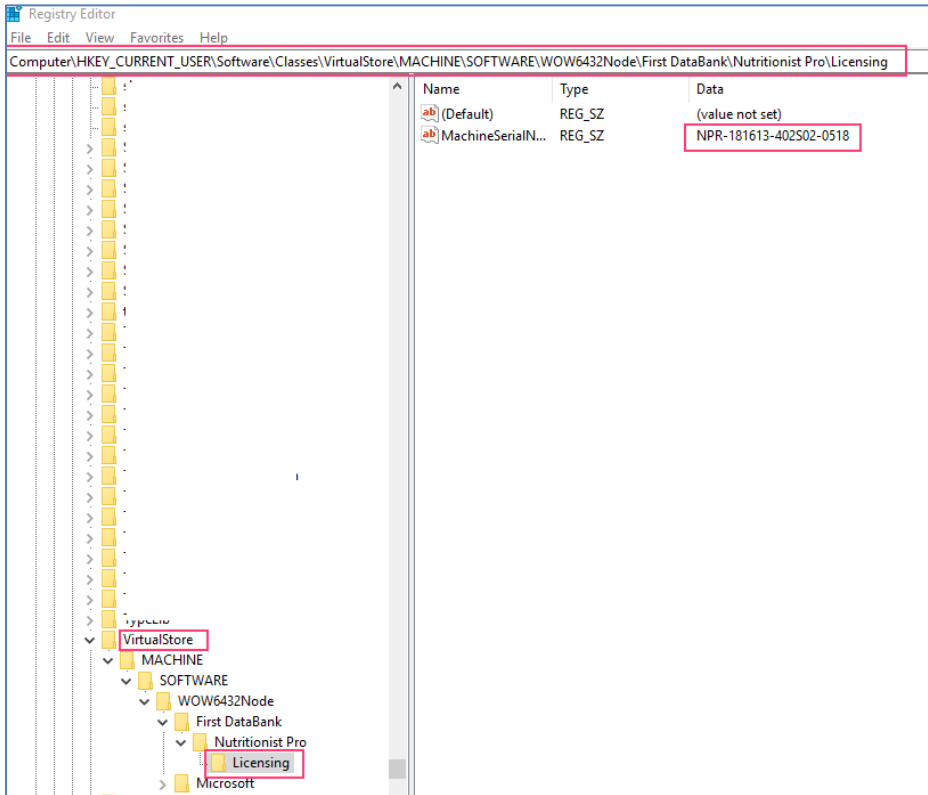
Registry Editor
File Edit View Favorites Help
Computer\HKEY_CURRENT_USER\Software\Classes\VirtualStore\MACHINE\SOFTWARE\WOW6432Node\First DataBank\Nutritionist Pro\Licensing

TypeLib
VirtualStore
MACHINE
SOFTWARE
WOW6432Node
First DataBank
Nutritionist Pro
Licensing
Microsoft

| Name | Type | Data |
|---|---|---|
| (Default) | REG_SZ | (value not set) |
| MachineSerialN... | REG_SZ | NPR-181613-402S02-0518 |